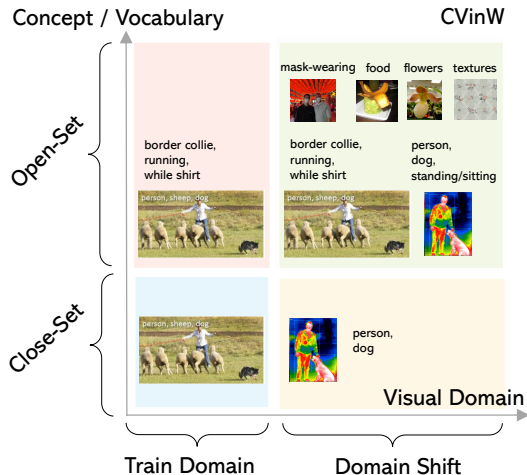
Concept / Vocabulary

CVinW

Open-Set

Close-Set

mask-wearing food flowers textures

border collie, running, while shirt

person, sheep, dog

border collie, running, while shirt

person, sheep, dog

person, dog, standing/sitting

person, sheep, dog

person, dog

Visual Domain

Train Domain

Domain Shift